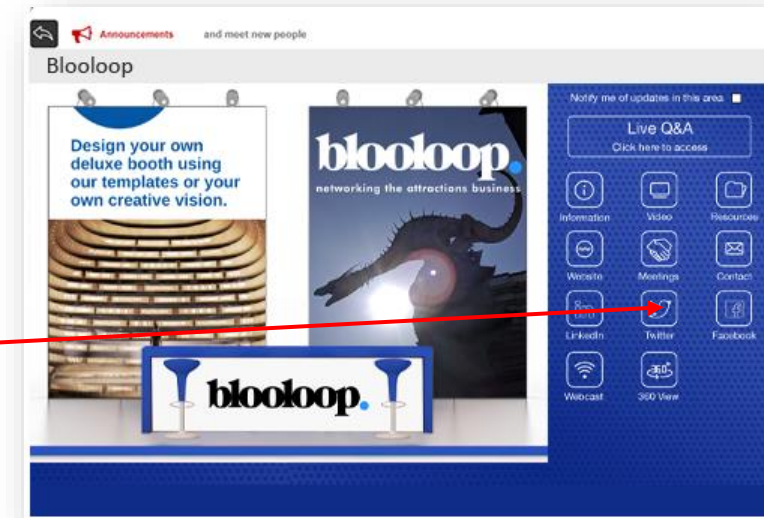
Announcements and meet new people

Blooloop

Design your own deluxe booth using our templates or your own creative vision.

blooloop.
networking the attractions business

blooloop.

Notify me of updates in this area

Live Q&A
Click here to access

Information
Video
Resources
Website
Meetings
Contact
LinkedIn
Twitter
Facebook
Webcast
360 View